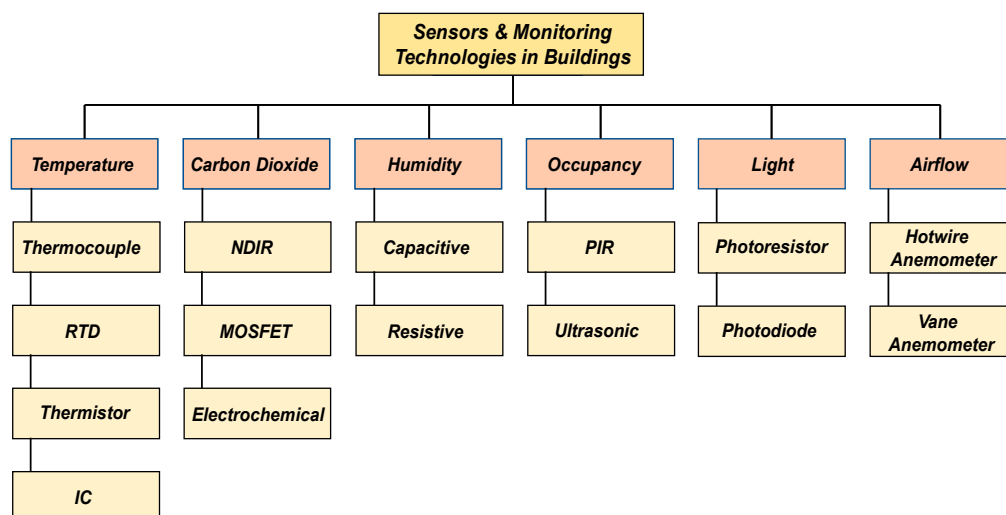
Sensors & Monitoring Technologies in Buildings

Temperature
Thermocouple
RTD
Thermistor
IC

Carbon Dioxide
NDIR
MOSFET
Electrochemical

Humidity
Capacitive
Resistive

Occupancy
PIR
Ultrasonic

Light
Photoresistor
Photodiode

Airflow
Hotwire Anemometer
Vane Anemometer